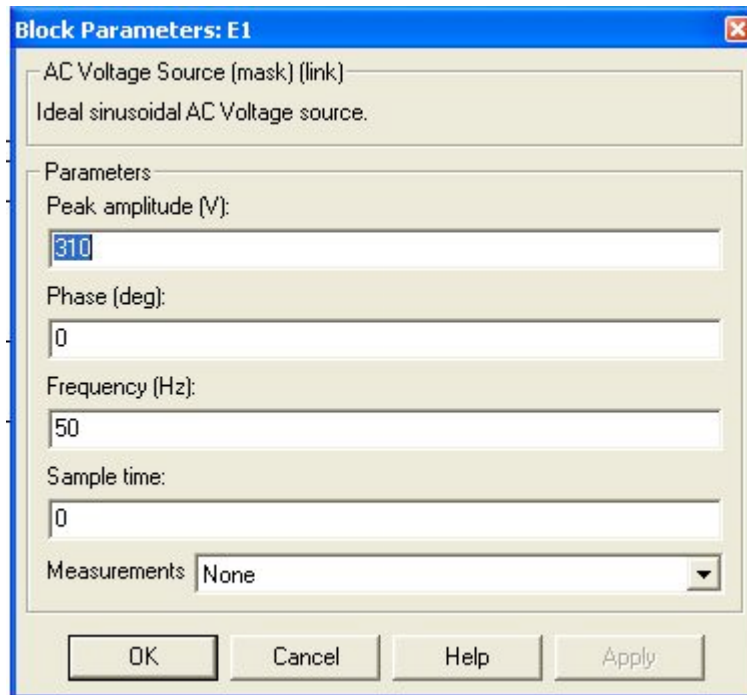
Block Parameters: E1

AC Voltage Source (mask) (link)

Ideal sinusoidal AC Voltage source.

Parameters

Peak amplitude (V):

310

Phase (deg):

0

Frequency (Hz):

50

Sample time:

0

Measurements None

OK Cancel Help Apply